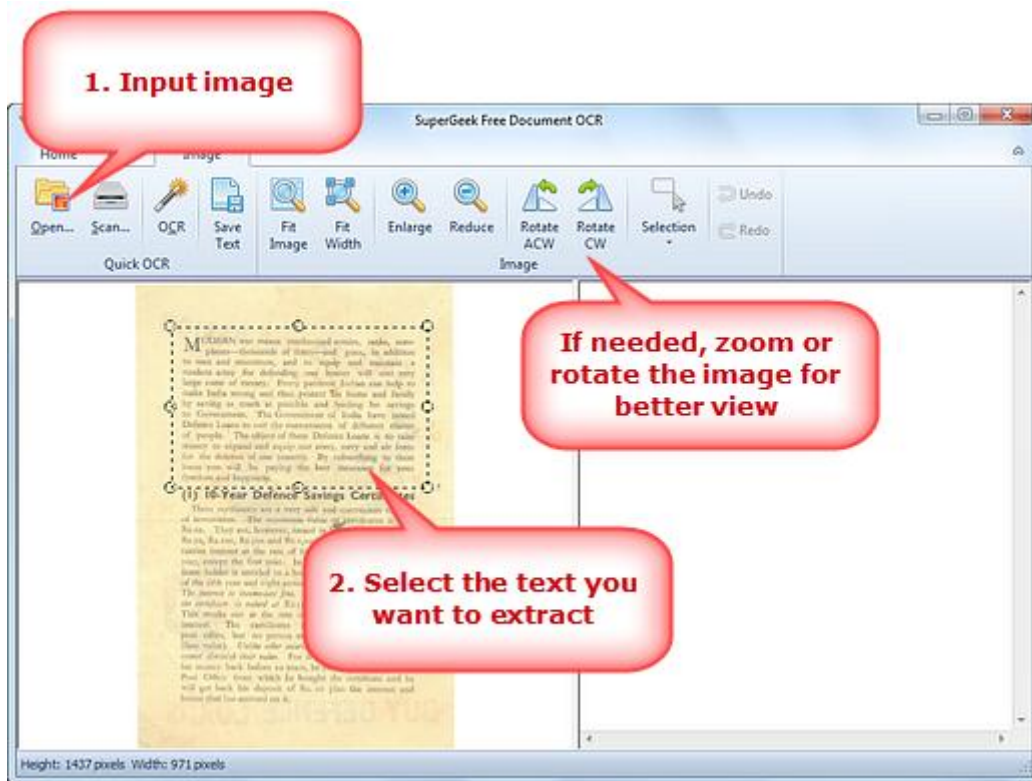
1. Input image

SuperGeek Free Document OCR

Home

Image

Open...

Scan...

OCR

Save Text

Quick OCR

Fit Image

Fit Width

Enlarge

Reduce

Rotate ACW

Rotate CW

Selection

Undo

Redo

Image

If needed, zoom or rotate the image for better view

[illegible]

(1) 10-Year Defence Savings Certificates

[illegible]

2. Select the text you want to extract

BUY DEFENCE LOANS

Height: 1437 pixels Width: 971 pixels